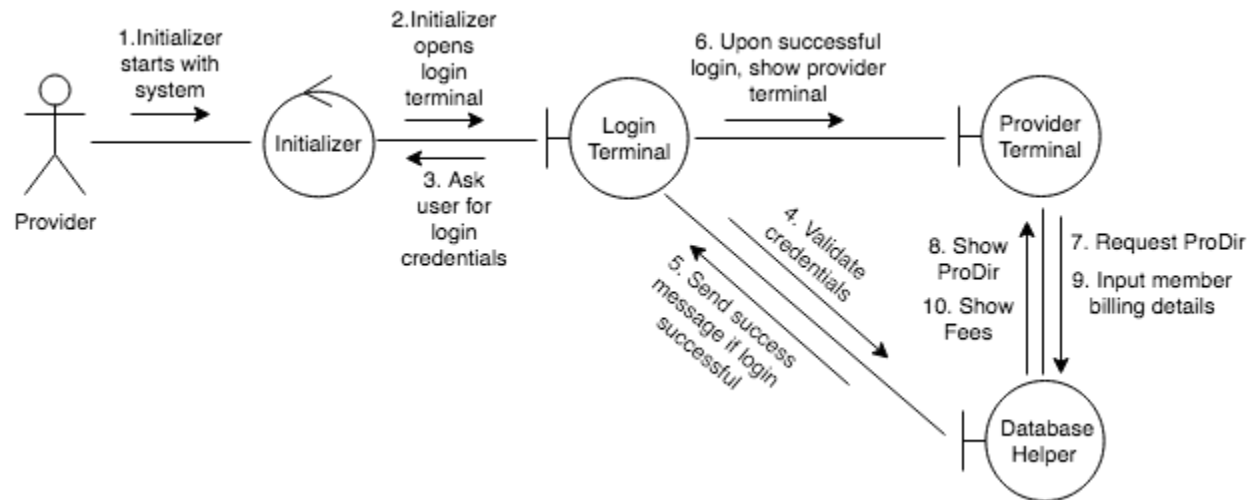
1.Initializer starts with system

Provider

Initializer

2.Initializer opens login terminal

3. Ask user for login credentials

Login Terminal

6. Upon successful login, show provider terminal

Provider Terminal

4. Validate credentials

5. Send success message if login successful

8. Show ProDir

10. Show Fees

7. Request ProDir

9. Input member billing details

Database Helper